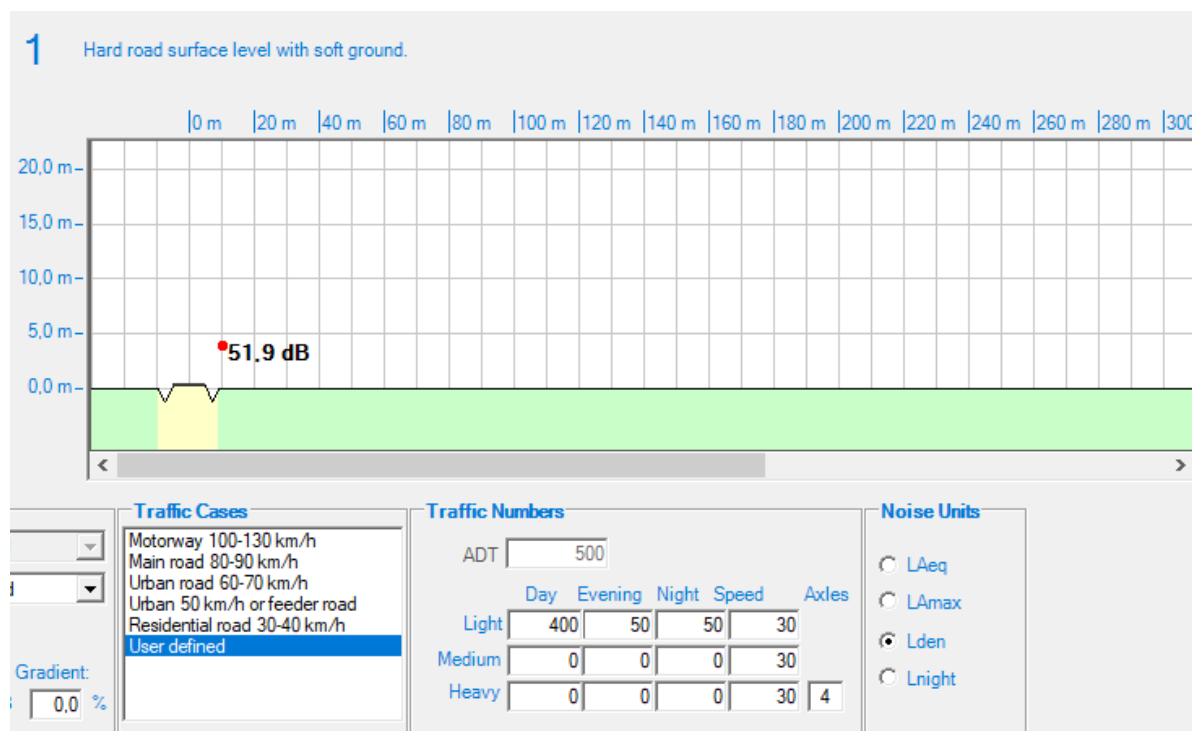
1 Hard road surface level with soft ground.

0 m | 20 m | 40 m | 60 m | 80 m | 100 m | 120 m | 140 m | 160 m | 180 m | 200 m | 220 m | 240 m | 260 m | 280 m | 300

20,0 m
15,0 m
10,0 m
5,0 m
0,0 m

51,9 dB

Traffic Cases
Motorway 100-130 km/h
Main road 80-90 km/h
Urban road 60-70 km/h
Urban 50 km/h or feeder road
Residential road 30-40 km/h
User defined

Gradient:
0,0 %

Traffic Numbers
ADT 500

| | Day | Evening | Night | Speed | Axles |
|---|---|---|---|---|---|
| Light | 400 | 50 | 50 | 30 | |
| Medium | 0 | 0 | 0 | 30 | |
| Heavy | 0 | 0 | 0 | 30 | 4 |

Noise Units
LAeq
LAmax
Lden
Lnight